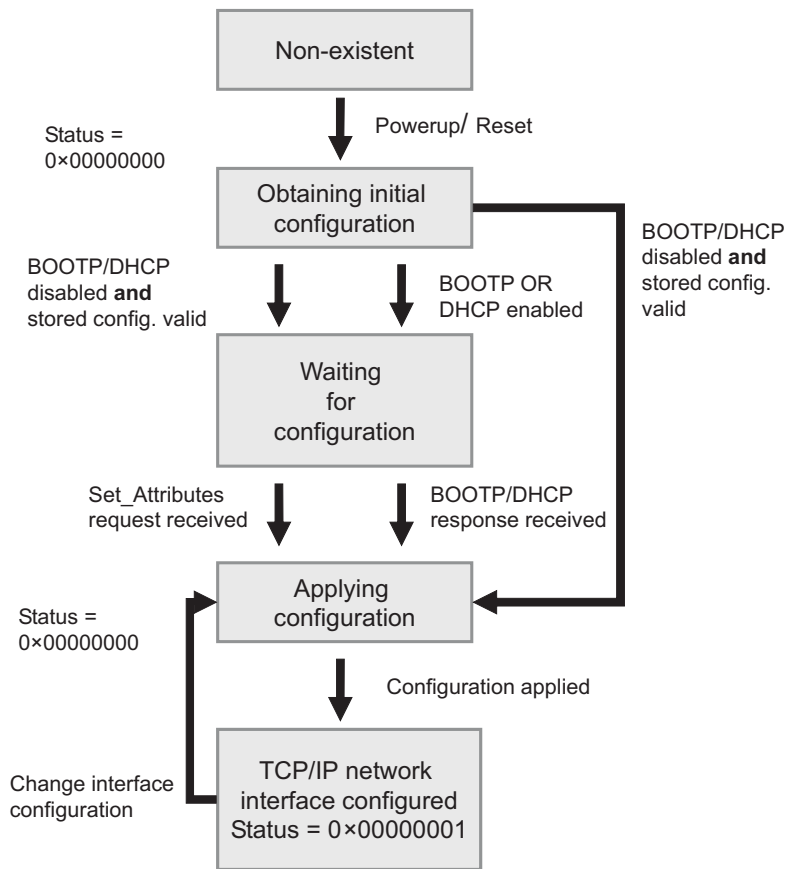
Non-existent

Status = 0×00000000

Powerup/ Reset

Obtaining initial configuration

BOOTP/DHCP disabled **and** stored config. valid

BOOTP/DHCP disabled **and** stored config. valid

BOOTP OR DHCP enabled

Waiting for configuration

Set_Attributes request received

BOOTP/DHCP response received

Status = 0×00000000

Applying configuration

Configuration applied

Change interface configuration

TCP/IP network interface configured Status = 0×00000001